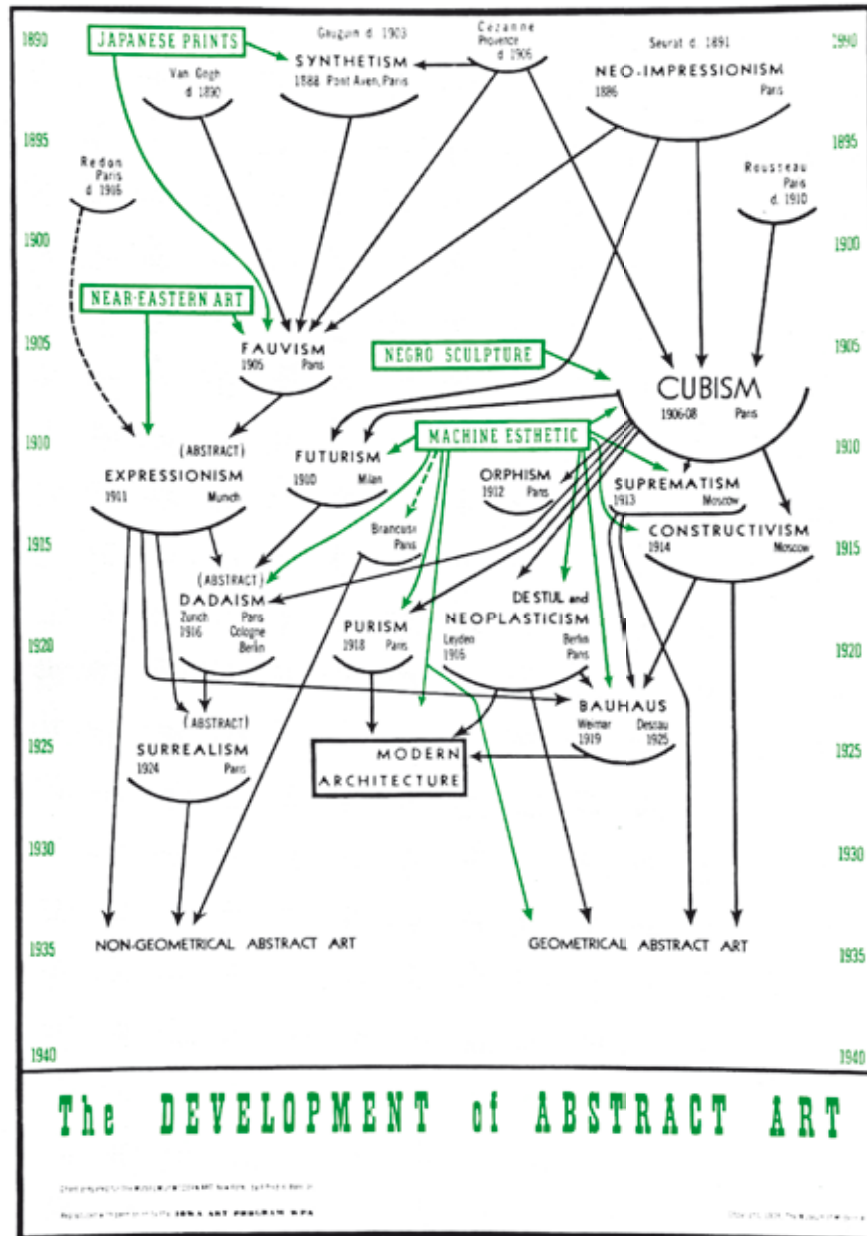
1890
JAPANESE PRINTS
Gauguin d. 1903
SYNTHETISM
1888 Pont Aven, Paris
Cezanne
Provence
d. 1906
Seurat d. 1891
NEO-IMPRESSIONISM
1886 Paris
1890
Van Gogh
d. 1890
1895
Redon
Paris
d. 1916
Rousseau
Paris
d. 1910
1895
1900
1900
NEAR-EASTERN ART
1905
FAUVISM
1905 Paris
NEGRO SCULPTURE
CUBISM
1906-08 Paris
1905
1910
(ABSTRACT)
EXPRESSIONISM
1911 Munich
FUTURISM
1910 Milan
MACHINE ESTHETIC
ORPHISM
1912 Paris
SUPREMATISM
1913 Moscow
1910
Brancusi
Paris
CONSTRUCTIVISM
1914 Moscow
1915
(ABSTRACT)
DADAISM
Zurich 1916
Paris Cologne Berlin
DE STIJL and
NEOPLASTICISM
Leyden 1916
Berlin Paris
1915
1920
PURISM
1918 Paris
1920
BAUHAUS
Weimar 1919
Dessau 1925
(ABSTRACT)
SURREALISM
1924 Paris
1925
MODERN
ARCHITECTURE
1925
1930
1930
1935
NON-GEOMETRICAL ABSTRACT ART
GEOMETRICAL ABSTRACT ART
1935
1940
1940
The DEVELOPMENT of ABSTRACT ART
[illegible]
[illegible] IOWA ART PROGRAM W.P.A.
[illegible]